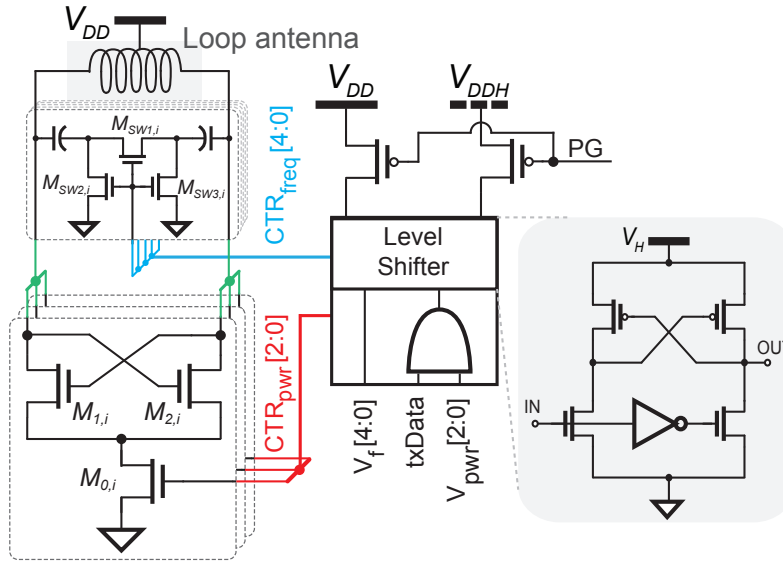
$V_{DD}$
Loop antenna
$M_{SW1,i}$
$M_{SW2,i}$
$M_{SW3,i}$
$CTR_{freq}$ [4:0]
$V_{DD}$
$V_{DDH}$
PG
Level Shifter
$V_H$
OUT
IN
$M_{1,i}$
$M_{2,i}$
$CTR_{pwr}$ [2:0]
$M_{0,i}$
$V_f$ [4:0]
txData
$V_{pwr}$ [2:0]